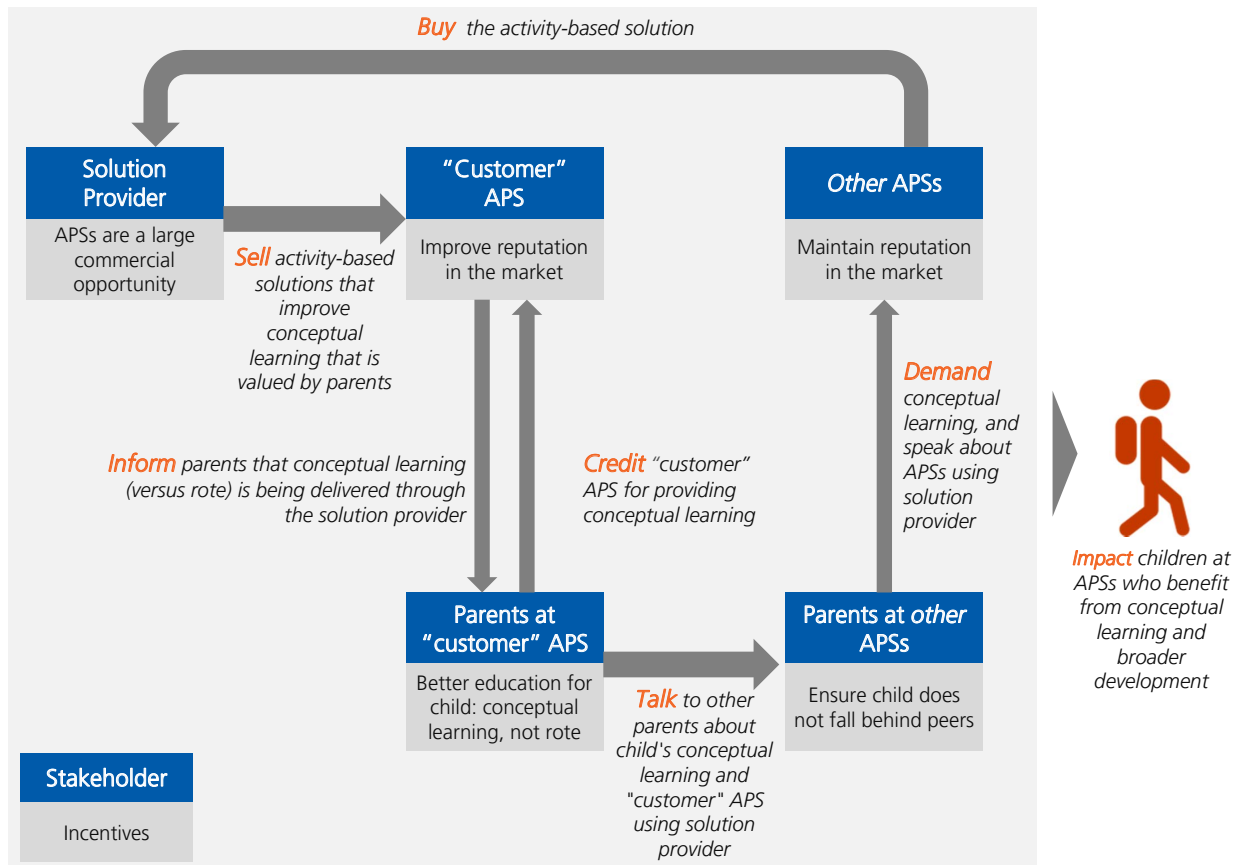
*Buy* the activity-based solution

Solution Provider

APSs are a large commercial opportunity

*Sell* activity-based solutions that improve conceptual learning that is valued by parents

"Customer" APS

Improve reputation in the market

*Other* APSs

Maintain reputation in the market

*Inform* parents that conceptual learning (versus rote) is being delivered through the solution provider

*Credit* "customer" APS for providing conceptual learning

*Demand* conceptual learning, and speak about APSs using solution provider

Parents at "customer" APS

Better education for child: conceptual learning, not rote

*Talk* to other parents about child's conceptual learning and "customer" APS using solution provider

Parents at *other* APSs

Ensure child does not fall behind peers

*Impact* children at APSs who benefit from conceptual learning and broader development

Stakeholder

Incentives